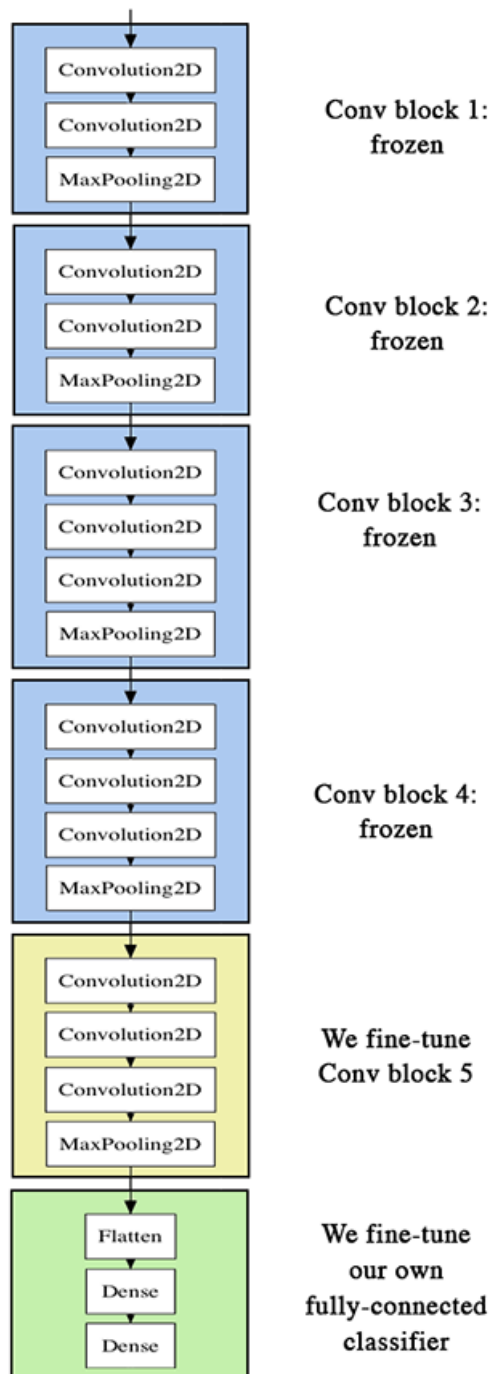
Convolution2D
Convolution2D
MaxPooling2D

Conv block 1: frozen

Convolution2D
Convolution2D
MaxPooling2D

Conv block 2: frozen

Convolution2D
Convolution2D
Convolution2D
MaxPooling2D

Conv block 3: frozen

Convolution2D
Convolution2D
Convolution2D
MaxPooling2D

Conv block 4: frozen

Convolution2D
Convolution2D
Convolution2D
MaxPooling2D

We fine-tune Conv block 5

Flatten
Dense
Dense

We fine-tune our own fully-connected classifier